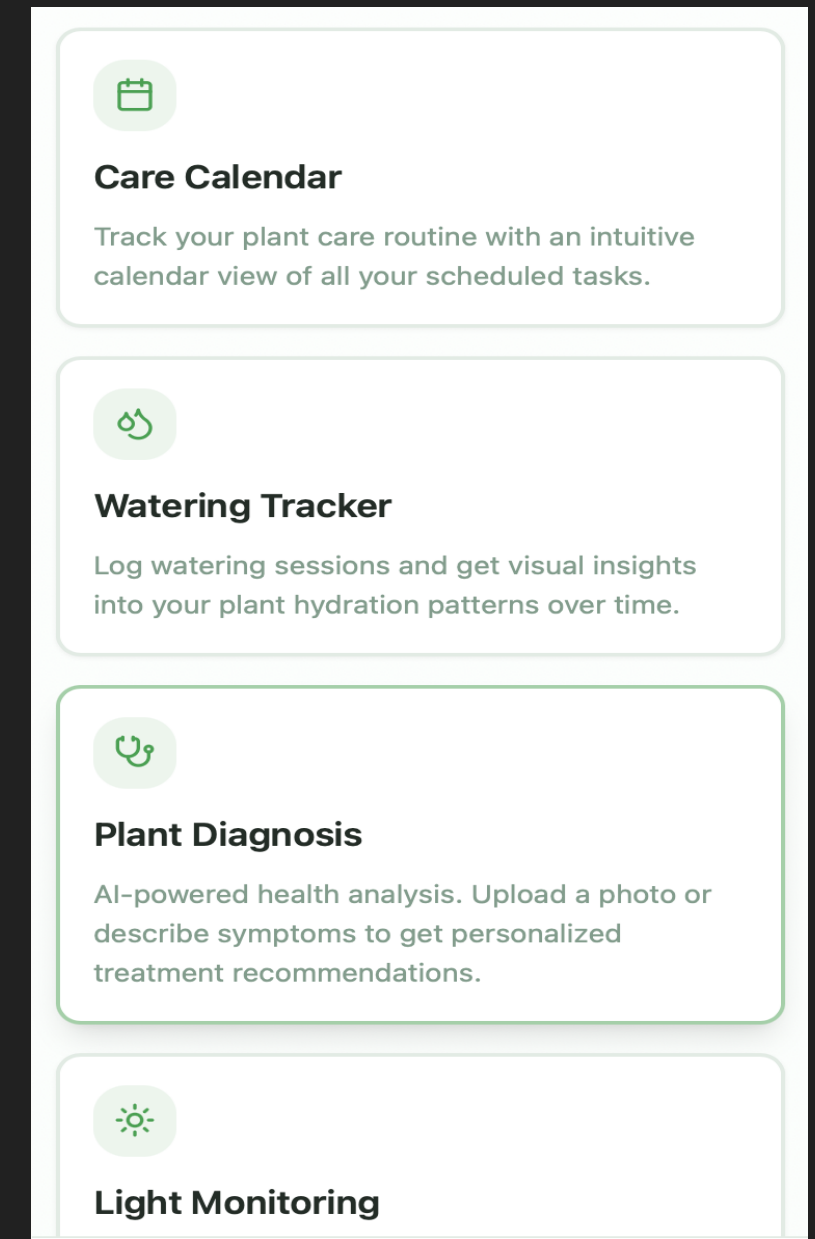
Care Calendar

Track your plant care routine with an intuitive calendar view of all your scheduled tasks.

Watering Tracker

Log watering sessions and get visual insights into your plant hydration patterns over time.

Plant Diagnosis

AI-powered health analysis. Upload a photo or describe symptoms to get personalized treatment recommendations.

Light Monitoring